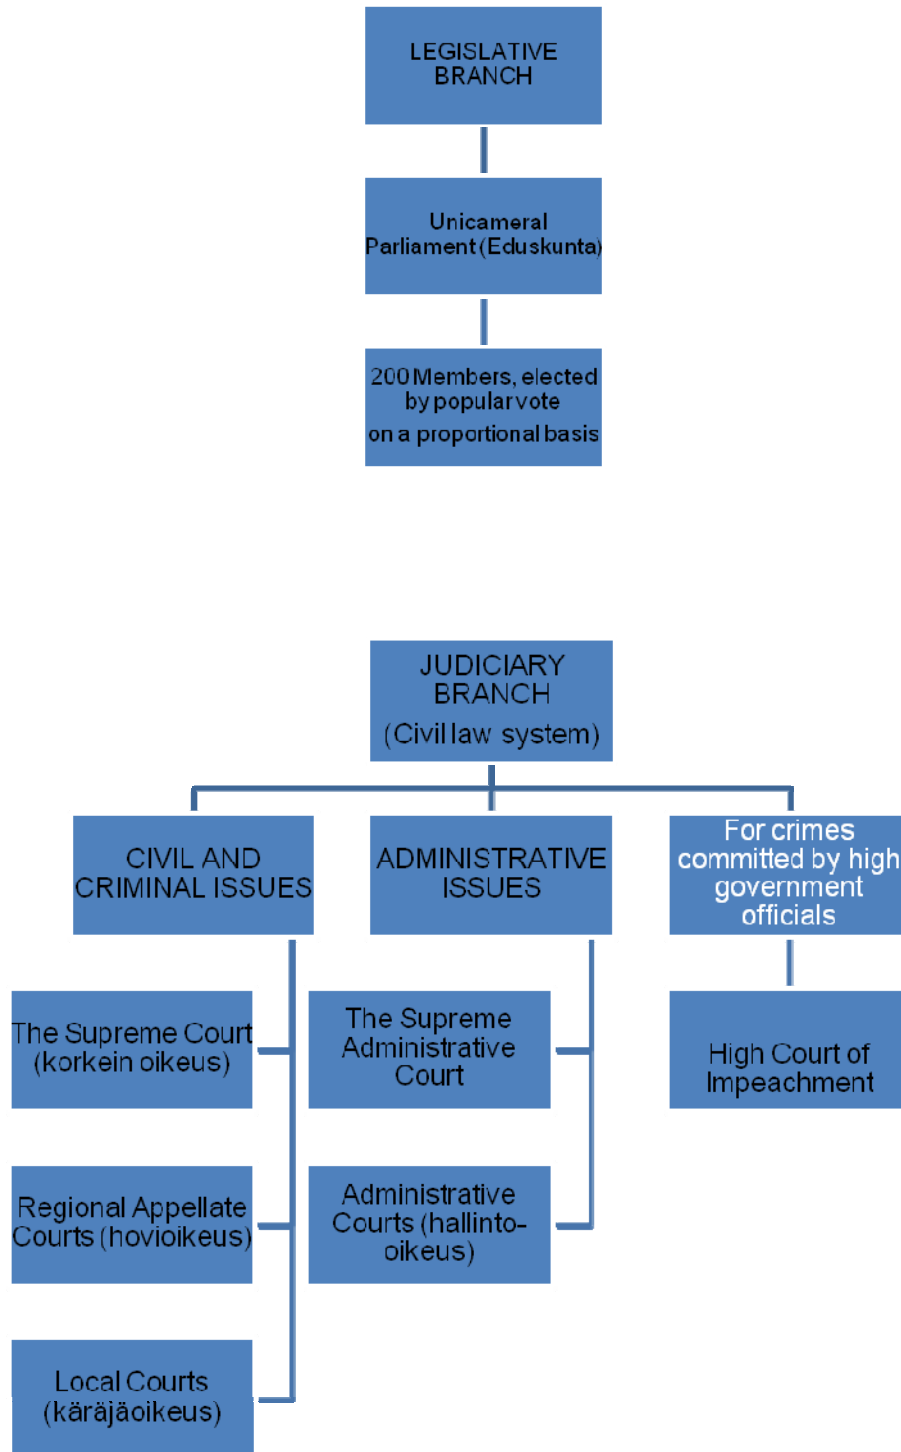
LEGISLATIVE BRANCH

Unicameral Parliament (Eduskunta)

200 Members, elected by popular vote on a proportional basis

JUDICIARY BRANCH (Civil law system)

CIVIL AND CRIMINAL ISSUES

ADMINISTRATIVE ISSUES

For crimes committed by high government officials

The Supreme Court (korkein oikeus)

The Supreme Administrative Court

High Court of Impeachment

Regional Appellate Courts (hovioikeus)

Administrative Courts (hallinto-oikeus)

Local Courts (käräjäoikeus)